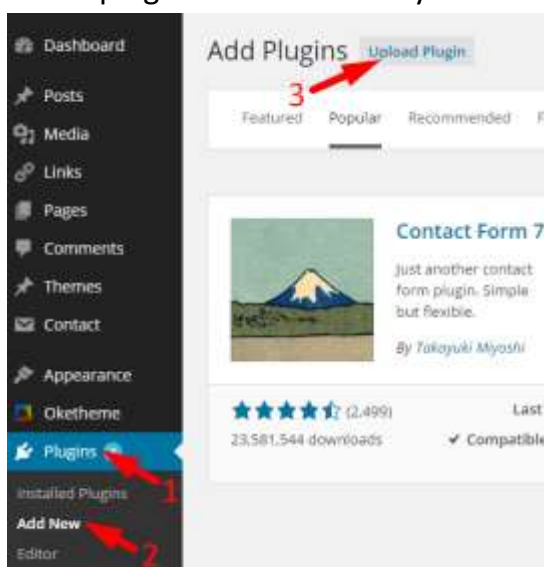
Dashboard
Posts
Media
Links
Pages
Comments
Themes
Contact
Appearance
Oketheme
Plugins
Installed Plugins
Add New
Editor

Add Plugins Upload Plugin
3
Featured Popular Recommended

Contact Form 7
Just another contact form plugin. Simple but flexible.
By Takayuki Miyoshi

(2,499)
23,581,544 downloads
Last
✔ Compatible

1
2